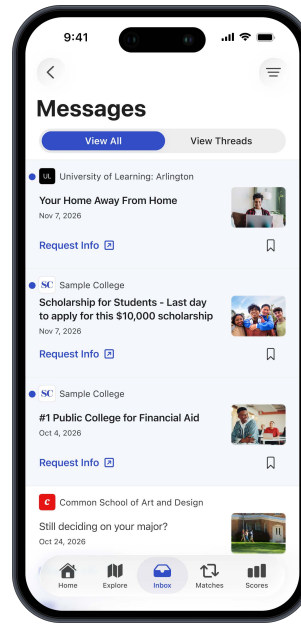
9:41

Messages

View All
View Threads

UL University of Learning: Arlington
Your Home Away From Home
Nov 7, 2026
Request Info

SC Sample College
Scholarship for Students - Last day to apply for this $10,000 scholarship
Nov 7, 2026
Request Info

SC Sample College
#1 Public College for Financial Aid
Oct 4, 2026
Request Info

C Common School of Art and Design
Still deciding on your major?
Oct 24, 2026

Home
Explore
Inbox
Matches
Scores